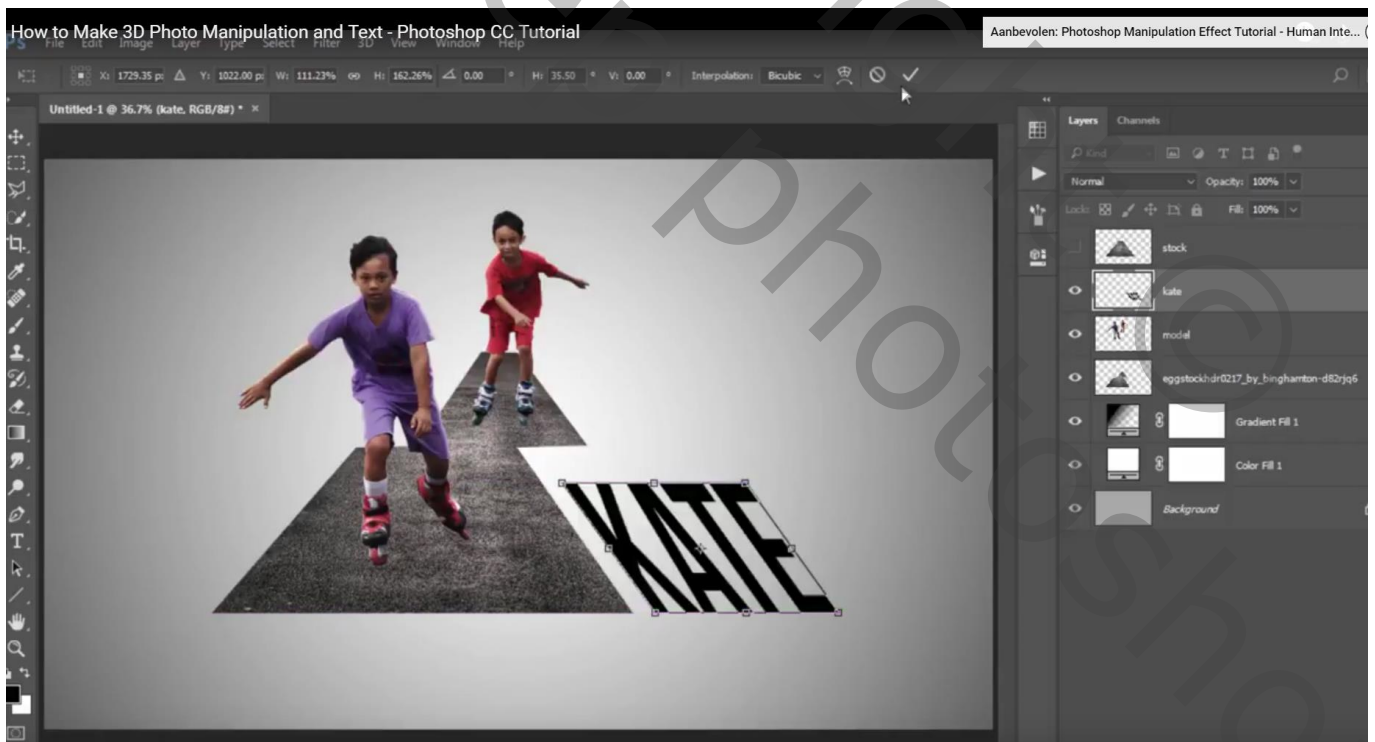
How to Make 3D Photo Manipulation and Text - Photoshop CC Tutorial

Aanbevolen: Photoshop Manipulation Effect Tutorial - Human Inte...

File Edit Image Layer Type Select Filter 3D View Window Help

X: 1729.35 px Y: 1022.00 px W: 111.23% H: 162.26% 0.00 ° H: 35.50 ° V: 0.00 ° Interpolation: Bicubic

Untitled-1 @ 36.7% (kate, RGB/8#) * ×

KATE

Layers Channels

Kind

Normal Opacity: 100%

Lock: Fill: 100%

stock

kate

model

eggstockhdr0217_by_binghamton-d82rjq6

Gradient Fill 1

Color Fill 1

Background

photoshop